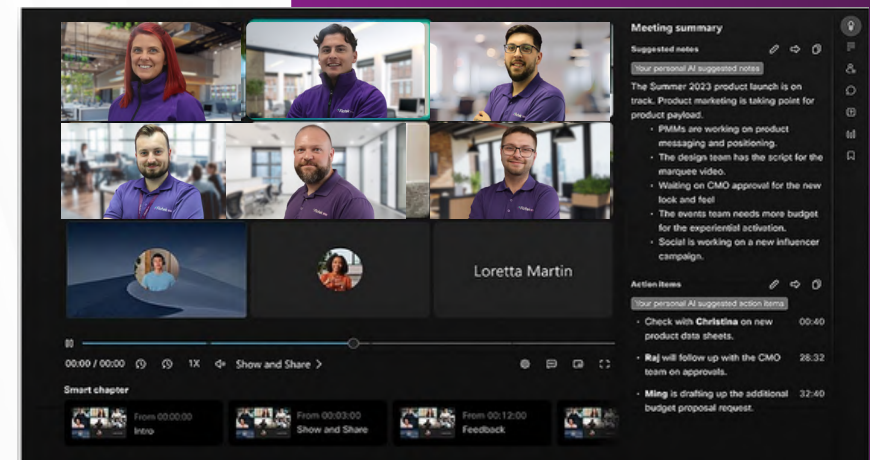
Loretta Martin

00:00 / 00:00

1X

Show and Share >

Smart chapter

From 00:00:00
Intro

From 00:03:00
Show and Share

From 00:12:00
Feedback

Meeting summary

Suggested notes

Your personal AI suggested notes

The Summer 2023 product launch is on track. Product marketing is taking point for product payload.

- PMMs are working on product messaging and positioning.
- The design team has the script for the marquee video.
- Waiting on CMO approval for the new look and feel
- The events team needs more budget for the experiential activation.
- Social is working on a new influencer campaign.

Action items

Your personal AI suggested action items

- Check with **Christina** on new product data sheets. 00:40
- **Raj** will follow up with the CMO team on approvals. 26:32
- **Ming** is drafting up the additional budget proposal request. 32:40